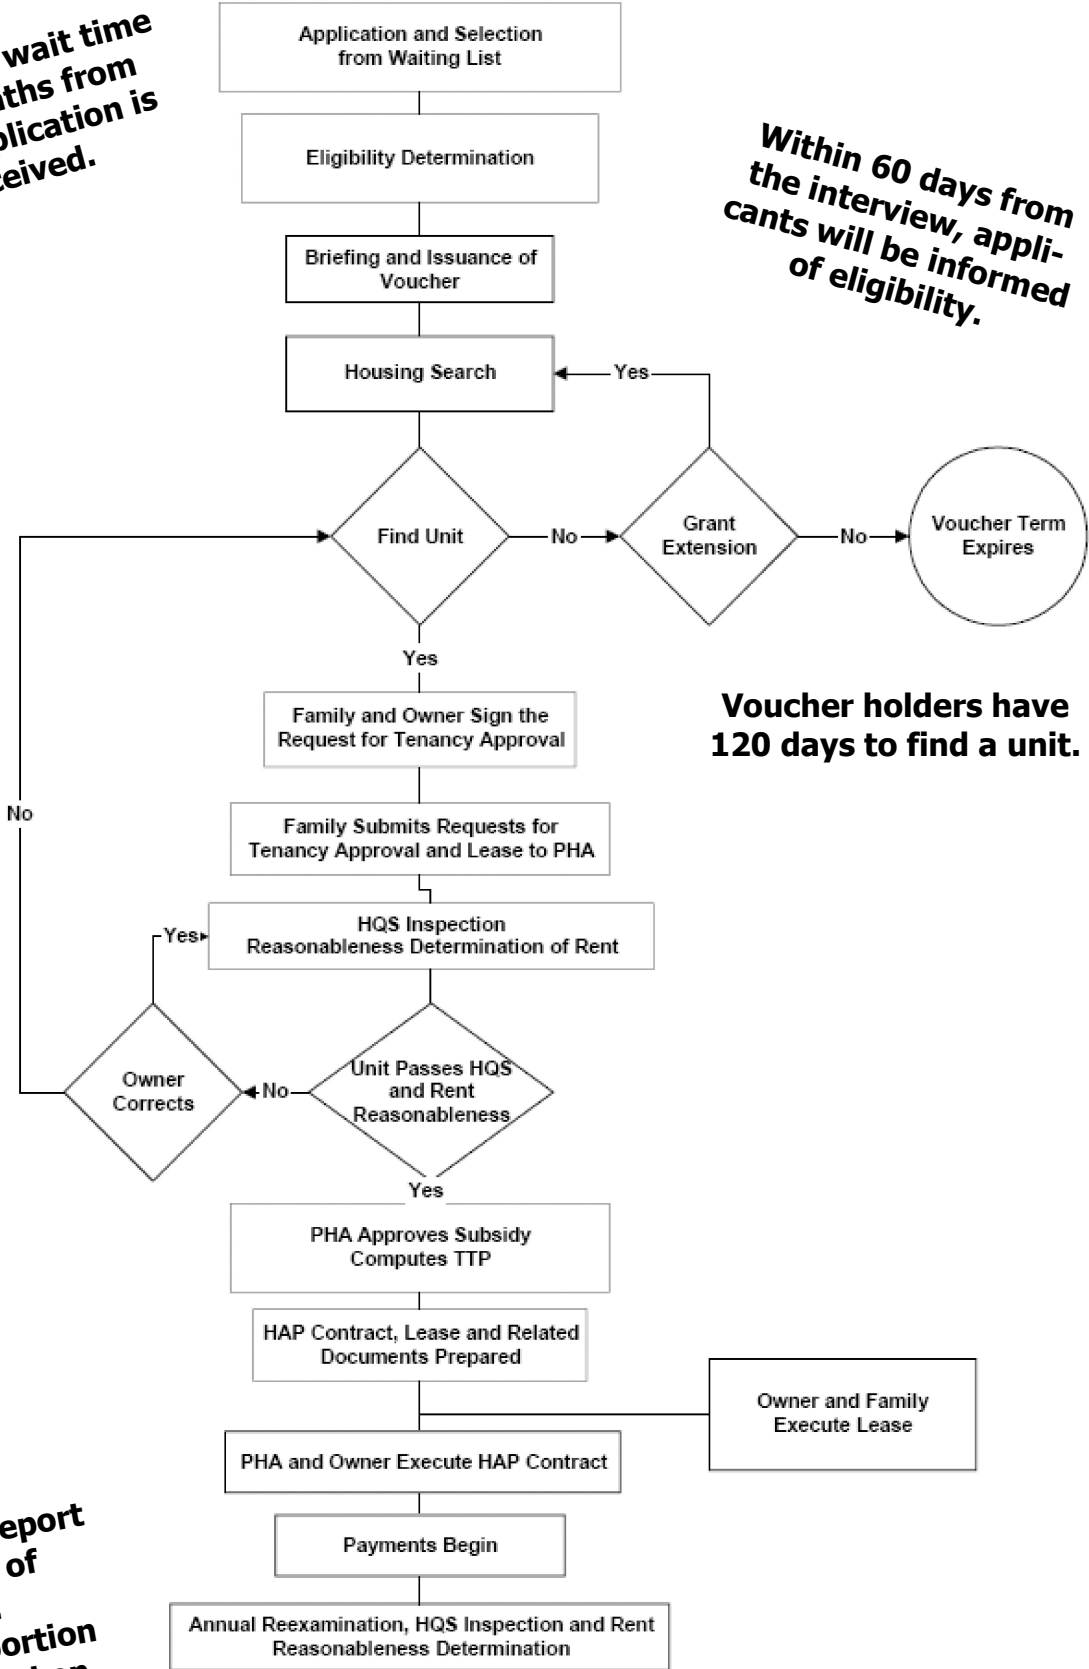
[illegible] wait time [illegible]ths from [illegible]plication is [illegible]ceived.

Application and Selection from Waiting List

Eligibility Determination

Briefing and Issuance of Voucher

Housing Search

Within 60 days from the interview, applicants will be informed of eligibility.

Yes

Find Unit

No

Grant Extension

No

Voucher Term Expires

Yes

Voucher holders have 120 days to find a unit.

Family and Owner Sign the Request for Tenancy Approval

No

Family Submits Requests for Tenancy Approval and Lease to PHA

Yes

HQS Inspection Reasonableness Determination of Rent

Owner Corrects

No

Unit Passes HQS and Rent Reasonableness

Yes

PHA Approves Subsidy Computes TTP

HAP Contract, Lease and Related Documents Prepared

Owner and Family Execute Lease

PHA and Owner Execute HAP Contract

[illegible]eport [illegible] of

Payments Begin

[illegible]ortion

Annual Reexamination, HQS Inspection and Rent Reasonableness Determination